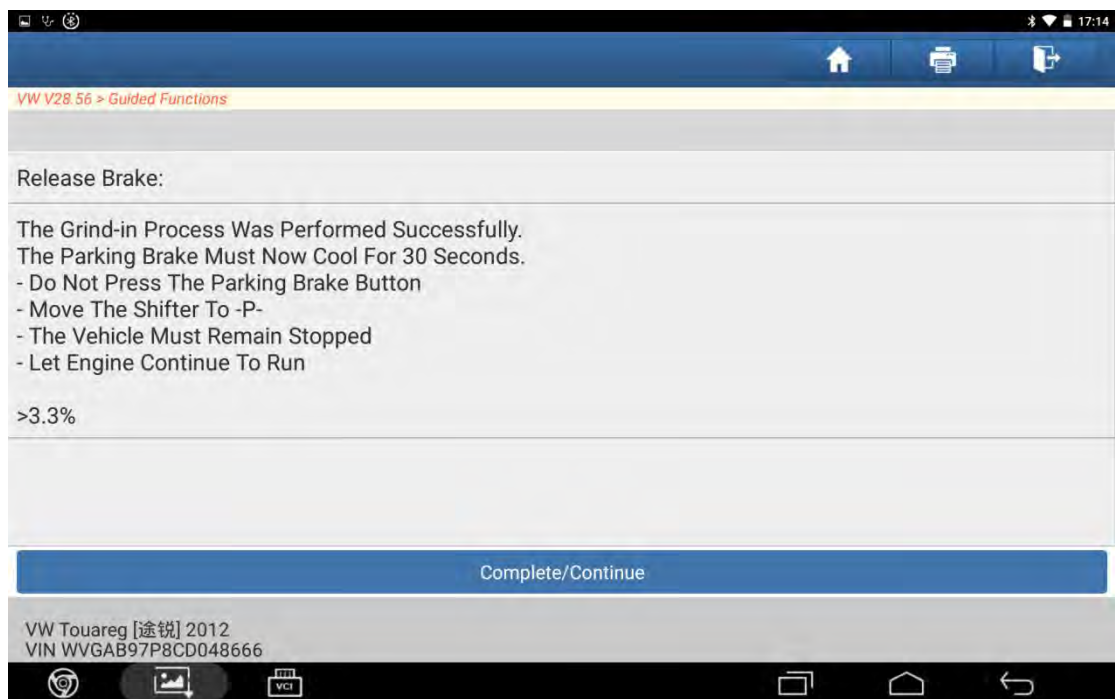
17:14

VW V28.56 > Guided Functions

Release Brake:

The Grind-in Process Was Performed Successfully.
The Parking Brake Must Now Cool For 30 Seconds.
- Do Not Press The Parking Brake Button
- Move The Shifter To -P-
- The Vehicle Must Remain Stopped
- Let Engine Continue To Run

>3.3%

Complete/Continue

VW Touareg [途锐] 2012
VIN WVGAB97P8CD048666

VCI